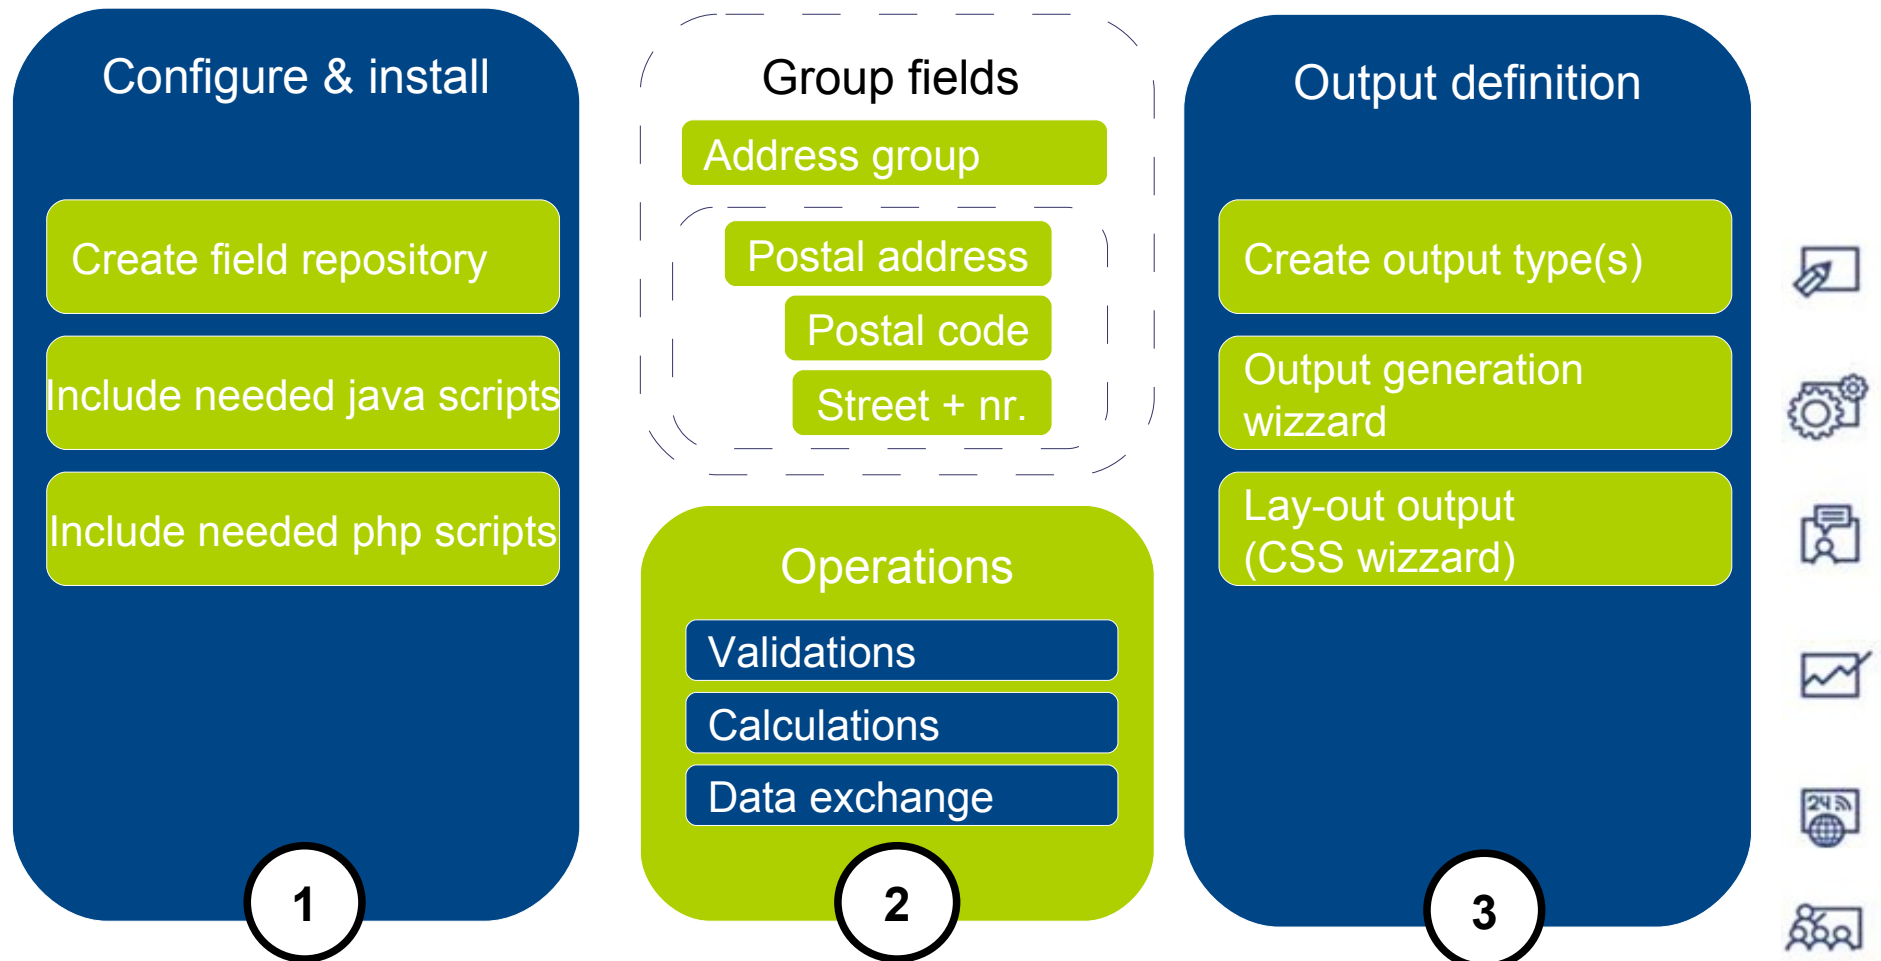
Configure & install

Create field repository

Include needed java scripts

Include needed php scripts

1

Group fields

Address group

Postal address

Postal code

Street + nr.

Operations

Validations

Calculations

Data exchange

2

Output definition

Create output type(s)

Output generation wizzard

Lay-out output (CSS wizzard)

3

24